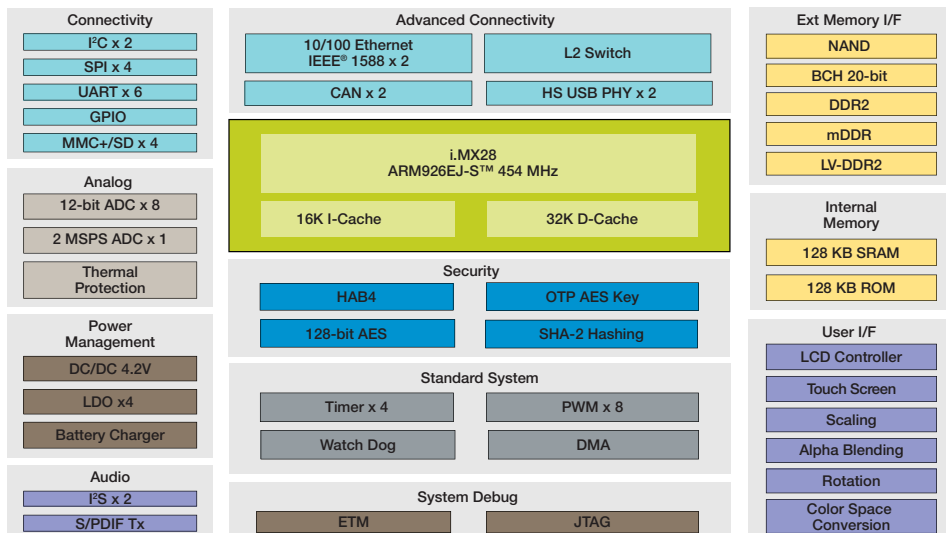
Connectivity
$I^2C$ x 2
SPI x 4
UART x 6
GPIO
MMC+/SD x 4

Analog
12-bit ADC x 8
2 MSPS ADC x 1
Thermal Protection

Power Management
DC/DC 4.2V
LDO x4
Battery Charger

Audio
$I^2S$ x 2
S/PDIF Tx

Advanced Connectivity
10/100 Ethernet IEEE® 1588 x 2
L2 Switch
CAN x 2
HS USB PHY x 2

i.MX28
ARM926EJ-S™ 454 MHz
16K I-Cache
32K D-Cache

Security
HAB4
OTP AES Key
128-bit AES
SHA-2 Hashing

Standard System
Timer x 4
PWM x 8
Watch Dog
DMA

System Debug
ETM
JTAG

Ext Memory I/F
NAND
BCH 20-bit
DDR2
mDDR
LV-DDR2

Internal Memory
128 KB SRAM
128 KB ROM

User I/F
LCD Controller
Touch Screen
Scaling
Alpha Blending
Rotation
Color Space Conversion